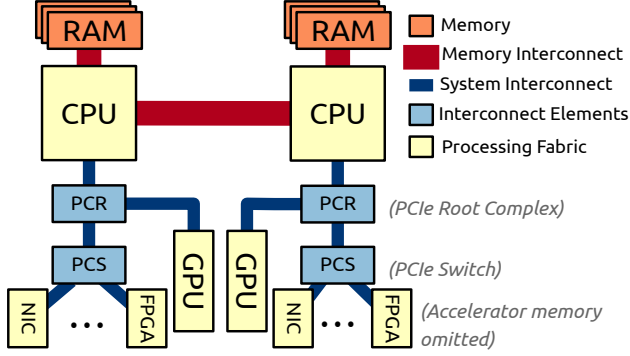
RAM
RAM
Memory
Memory Interconnect
System Interconnect
Interconnect Elements
Processing Fabric
CPU
CPU
PCR
PCR
(PCIe Root Complex)
PCS
PCS
(PCIe Switch)
GPU
GPU
NIC
...
FPGA
NIC
...
FPGA
(Accelerator memory omitted)